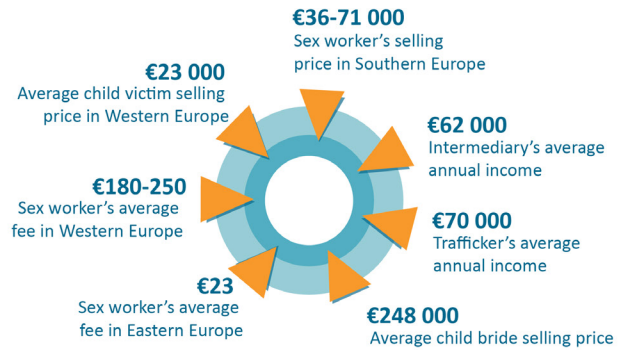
€36-71 000
Sex worker's selling price in Southern Europe

€23 000
Average child victim selling price in Western Europe

€62 000
Intermediary's average annual income

€180-250
Sex worker's average fee in Western Europe

€70 000
Trafficker's average annual income

€23
Sex worker's average fee in Eastern Europe

€248 000
Average child bride selling price